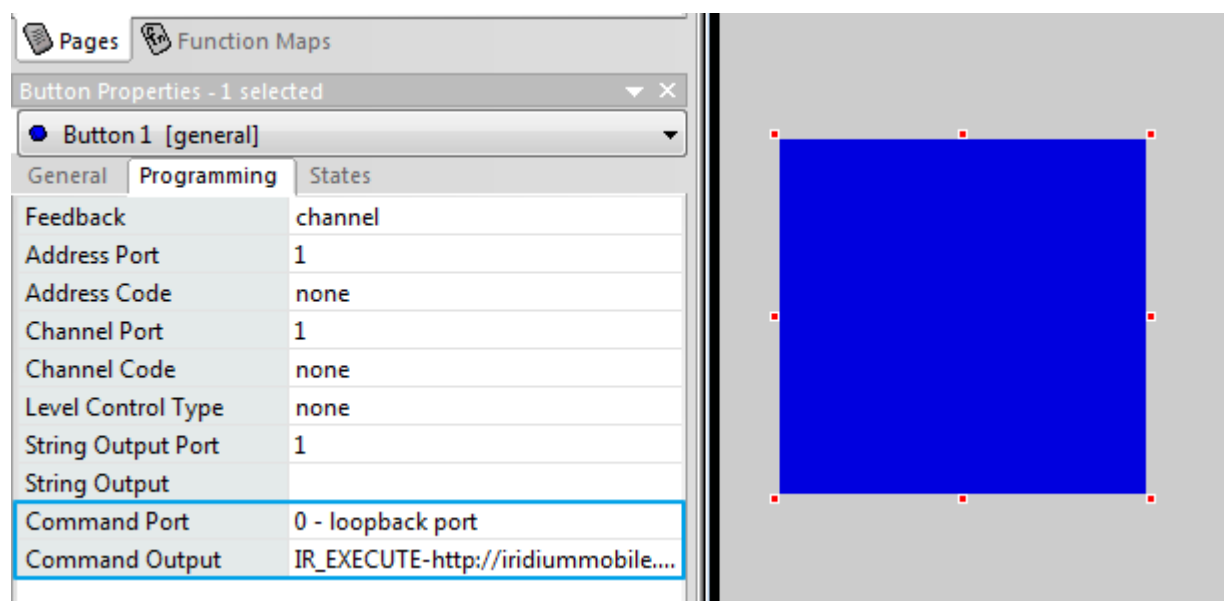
Pages Function Maps

Button Properties - 1 selected

Button 1 [general]

General Programming States

| | |
|---|---|
| Feedback | channel |
| Address Port | 1 |
| Address Code | none |
| Channel Port | 1 |
| Channel Code | none |
| Level Control Type | none |
| String Output Port | 1 |
| String Output | |
| Command Port | 0 - loopback port |
| Command Output | IR_EXECUTE-http://iridiummobile.... |